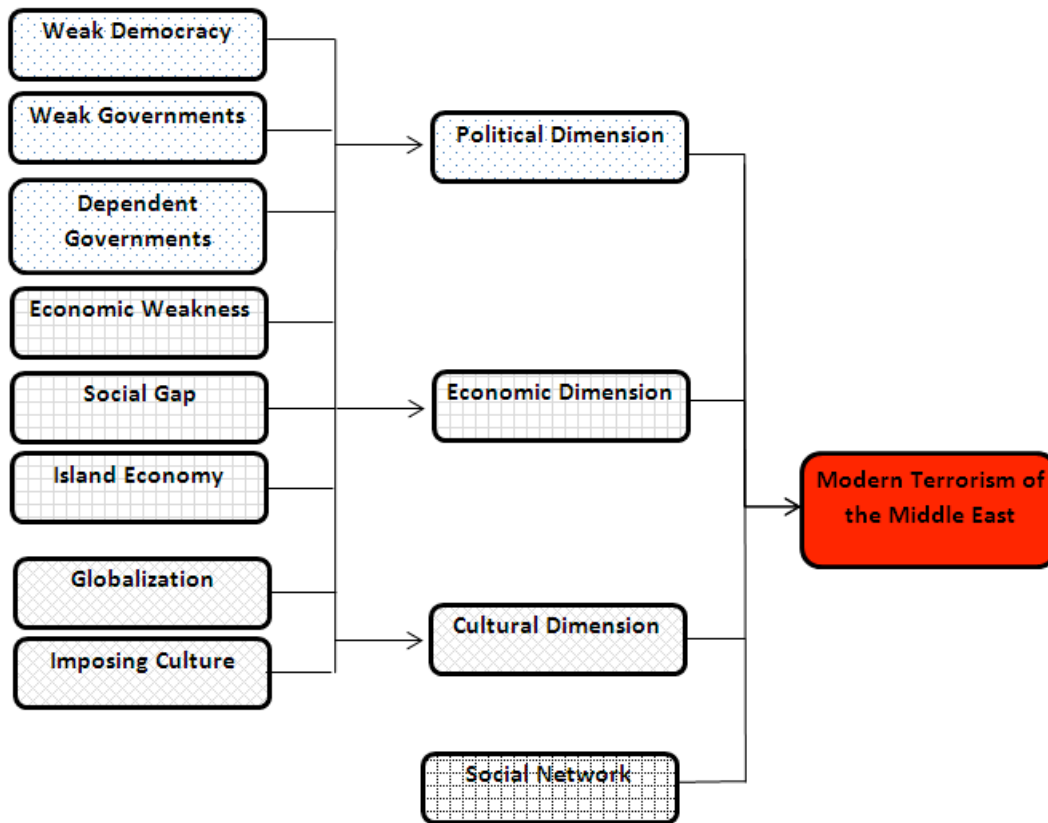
Weak Democracy

Weak Governments

Dependent Governments

Economic Weakness

Social Gap

Island Economy

Globalization

Imposing Culture

Political Dimension

Economic Dimension

Cultural Dimension

Social Network

Modern Terrorism of the Middle East